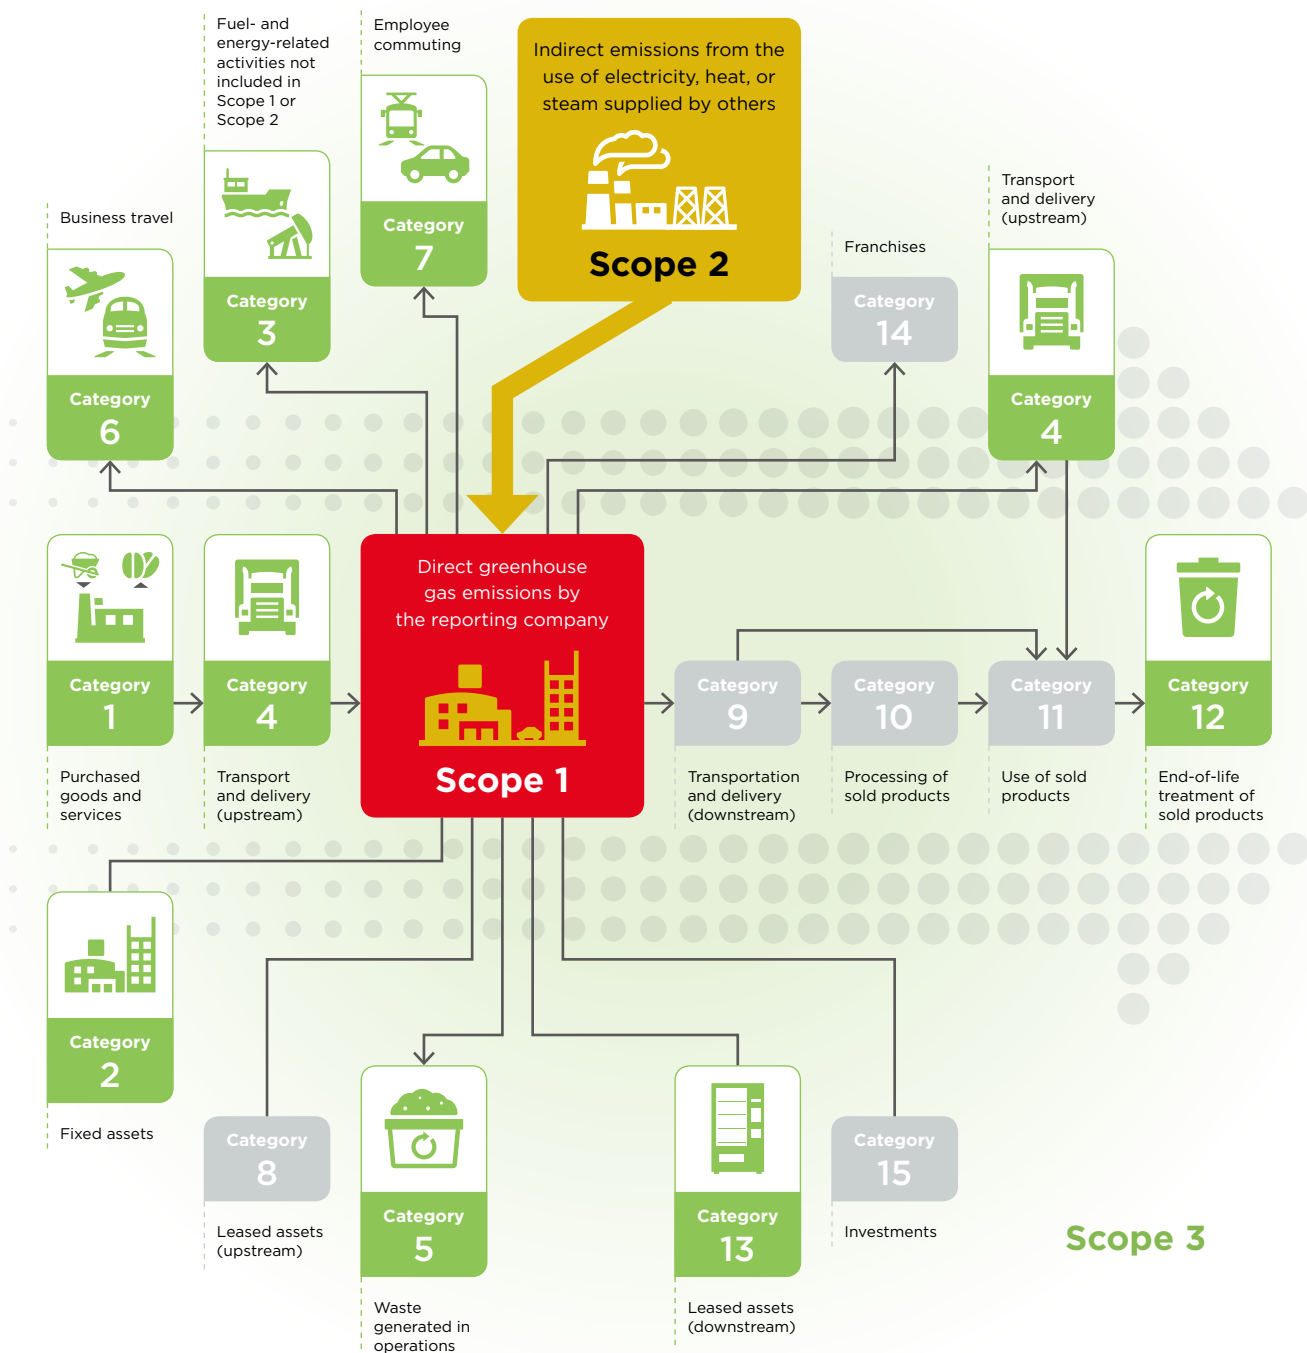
Fuel- and energy-related activities not included in Scope 1 or Scope 2

Employee commuting

Indirect emissions from the use of electricity, heat, or steam supplied by others

Scope 2

Business travel

Category 3

Category 7

Franchises

Transport and delivery (upstream)

Category 6

Category 14

Category 4

Direct greenhouse gas emissions by the reporting company

Category 1

Category 4

Scope 1

Category 9

Category 10

Category 11

Category 12

Purchased goods and services

Transport and delivery (upstream)

Transportation and delivery (downstream)

Processing of sold products

Use of sold products

End-of-life treatment of sold products

Category 2

Fixed assets

Category 8

Leased assets (upstream)

Category 5

Waste generated in operations

Category 13

Leased assets (downstream)

Category 15

Investments

Scope 3